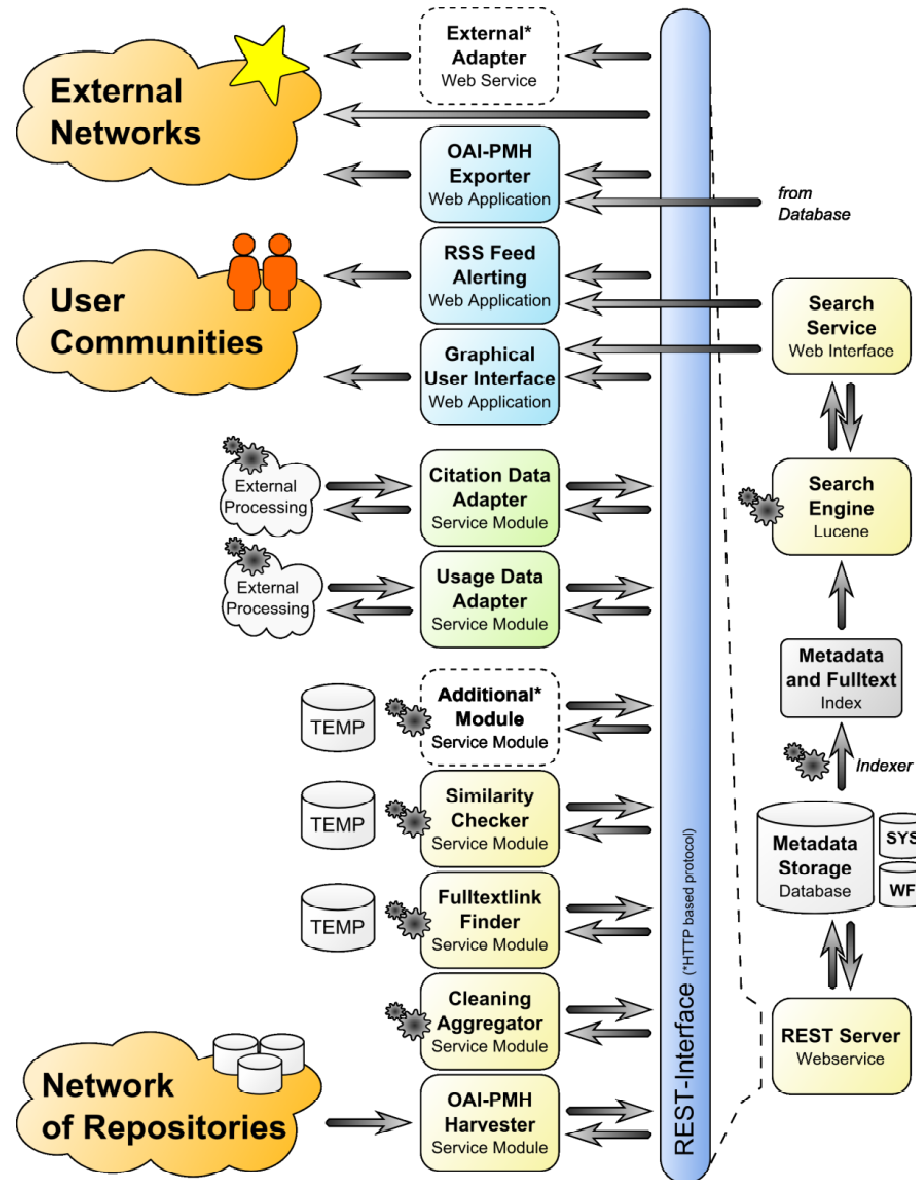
External Networks

External* Adapter
Web Service

OAI-PMH Exporter
Web Application

from Database

User Communities

RSS Feed Alerting
Web Application

Search Service
Web Interface

Graphical User Interface
Web Application

External Processing

Citation Data Adapter
Service Module

Search Engine
Lucene

External Processing

Usage Data Adapter
Service Module

Metadata and Fulltext
Index

TEMP

Additional* Module
Service Module

Indexer

TEMP

Similarity Checker
Service Module

Metadata Storage
Database

SYS

WF

TEMP

Fulltextlink Finder
Service Module

Cleaning Aggregator
Service Module

REST-Interface (*HTTP based protocol)

REST Server
Webservice

Network of Repositories

OAI-PMH Harvester
Service Module